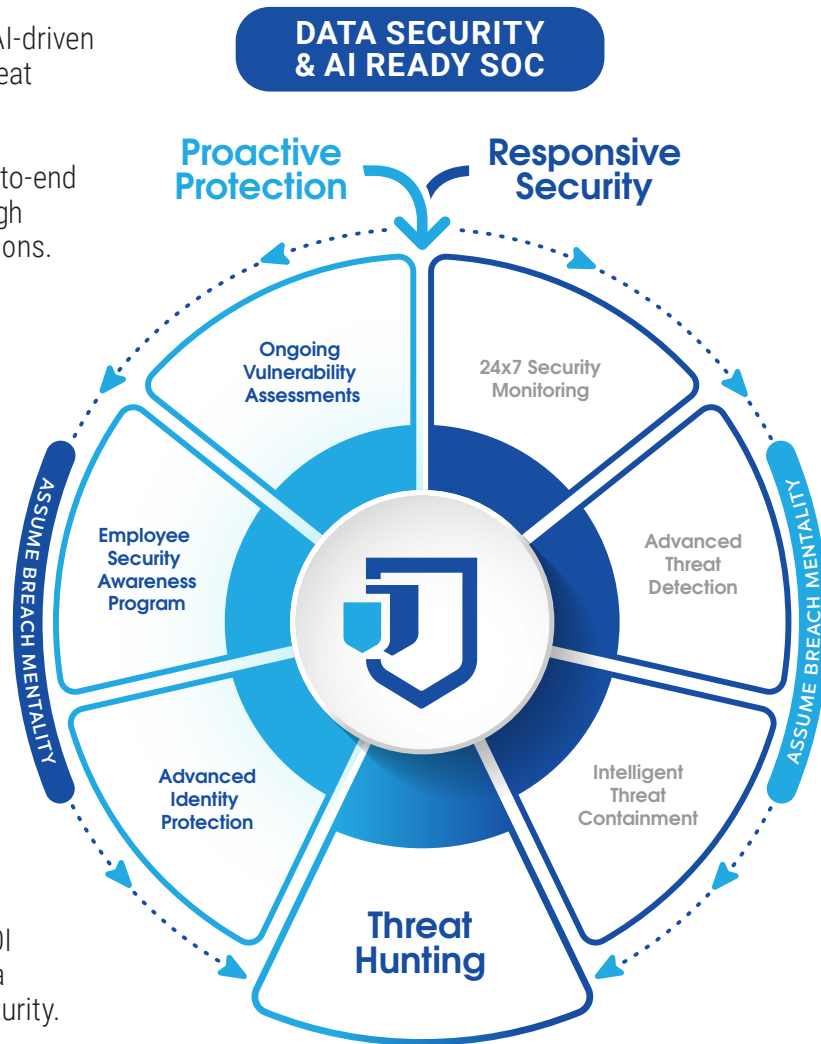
AI-driven
eat

to-end
gh
ions.

I
a
urity.

DATA SECURITY & AI READY SOC

Proactive Protection

Responsive Security

Ongoing Vulnerability Assessments

24x7 Security Monitoring

Employee Security Awareness Program

Advanced Threat Detection

Advanced Identity Protection

Intelligent Threat Containment

Threat Hunting

ASSUME BREACH MENTALITY

ASSUME BREACH MENTALITY